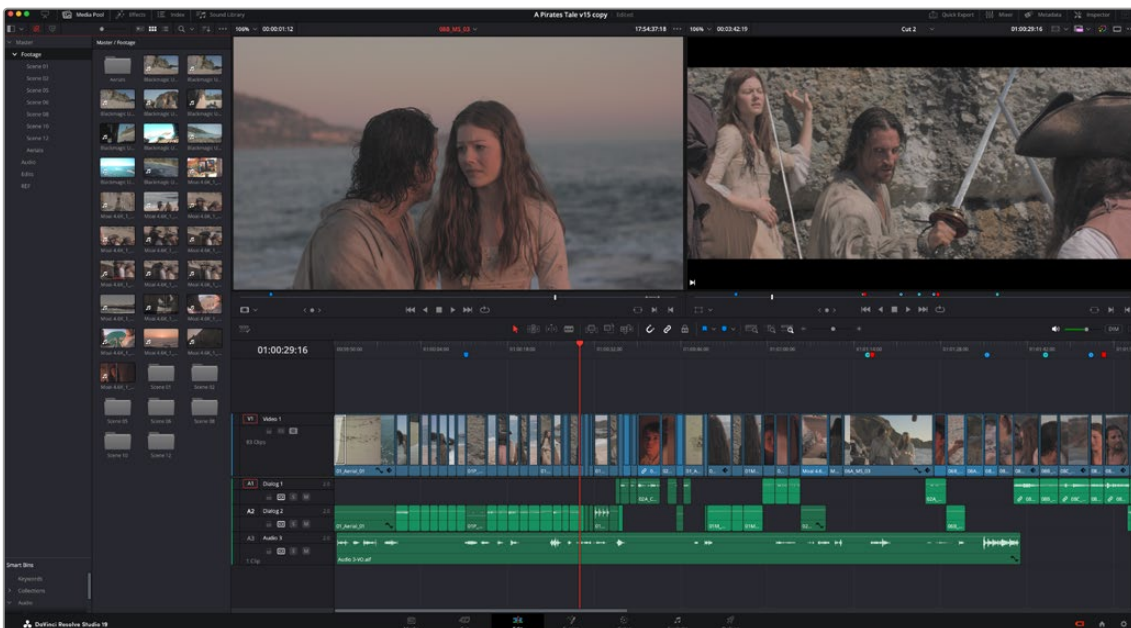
Media Pool
Effects
Index
Sound Library
A Pirates Tale v15 copy
Edited
Quick Export
Mixer
Metadata
Inspector
106%
00:00:01:12
17:54:37:18
106%
00:03:42:19
Cut 2
01:00:29:16
Master / Footage
Master
Footage
Scene 01
Scene 03
Scene 05
Scene 06
Scene 08
Scene 10
Scene 12
Aerials
Audio
EXRs
REF
Aerials
Blackmagic U...
Blackmagic U...
Scene 01
Scene 02
Scene 05
Scene 06
Scene 08
Scene 10
Scene 12
01:00:29:16
V1 Video 1
83 Clips
A1 Dialog 1
A2 Dialog 2
A3 Audio 3
1 Clip
01_Aerial_01
Audio 3-VO.aif
Smart Bins
Keywords
Collections
Audio
DaVinci Resolve Studio 19